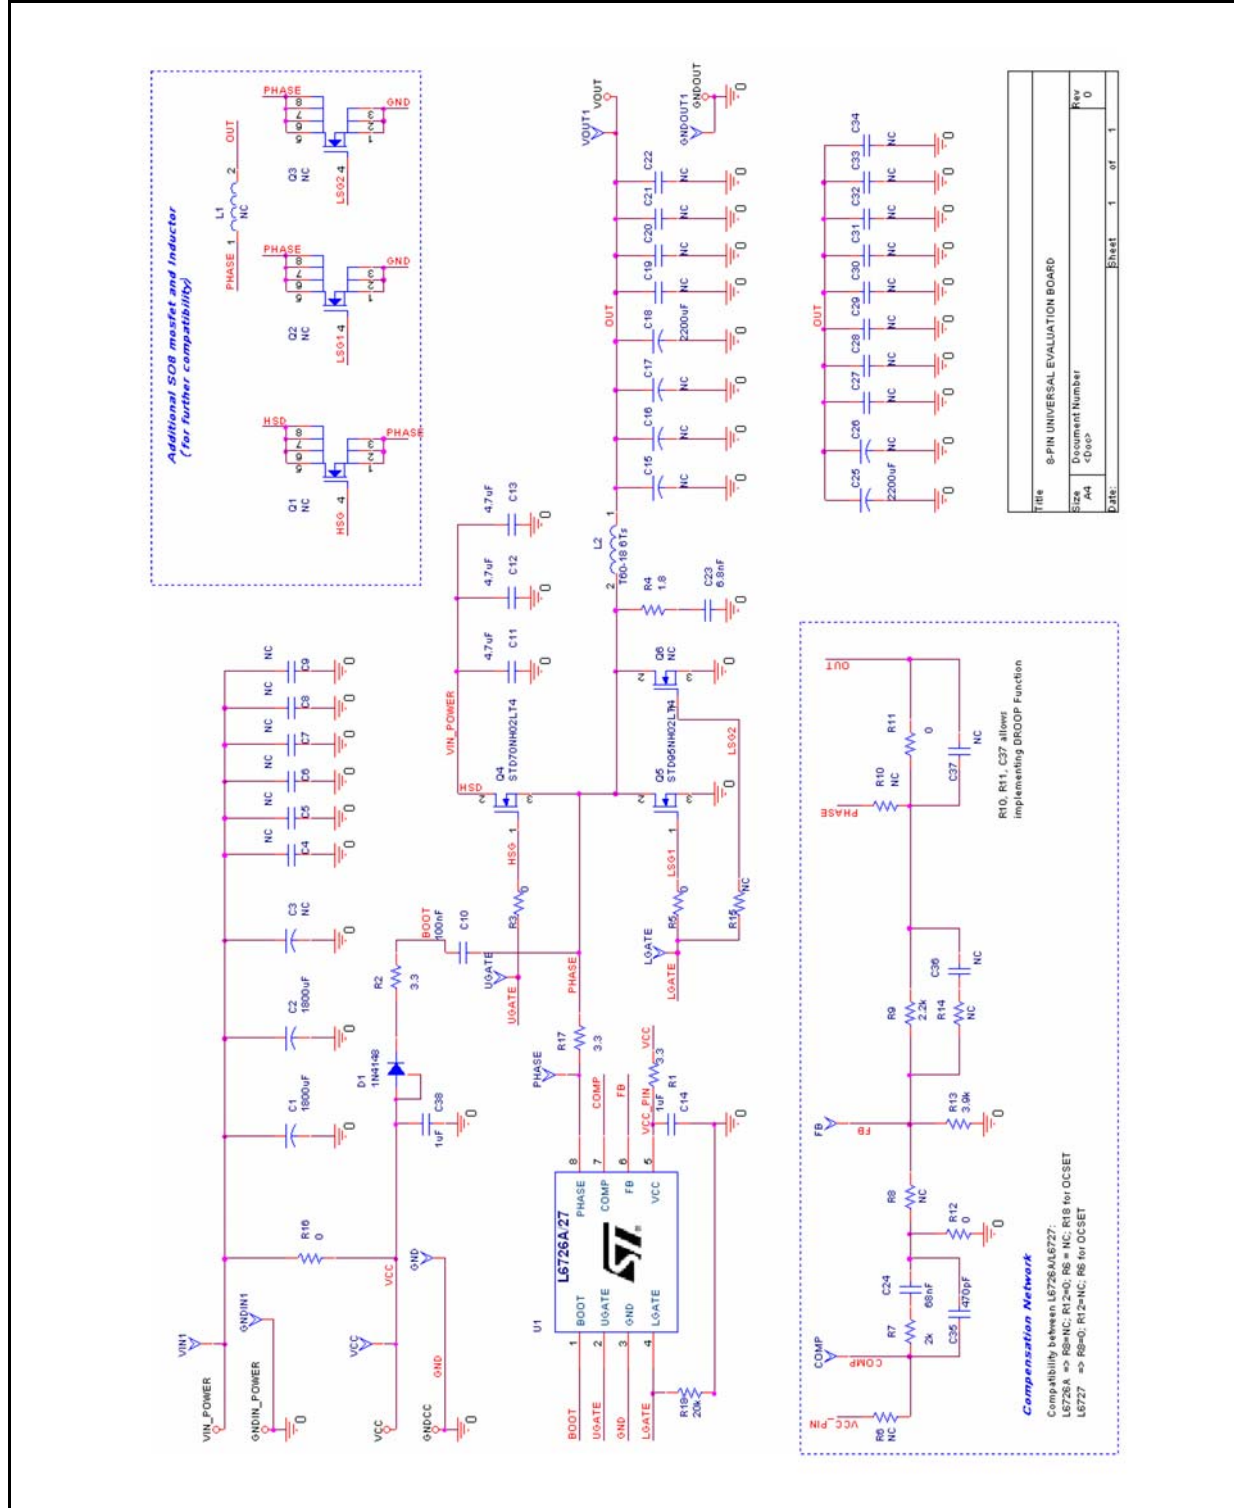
Additional SO8 mosfet and Inductor
(for further compatibility)

PHASE
GND
OUT
Q3
NC
LSG2 4
L1
NC
PHASE 1
2
PHASE
GND
Q2
NC
LSG1 4
HSD
PHASE
Q1
NC
HSG 4

VOUT1
VOUT
GNDOUT1
GNDOUT
C22
NC
C21
NC
C20
NC
C19
NC
OUT
C18
2200uF
C17
NC
C16
NC
C15
NC
L2
T60-18 6Ts
R4
1.8
C23
6.8nF

OUT
C34 NC
C33 NC
C32 NC
C31 NC
C30 NC
C29 NC
C28 NC
C27 NC
C26 NC
C25 2200uF

| Title | 8-PIN UNIVERSAL EVALUATION BOARD | |
|---|---|---|
| Size A4 | Document Number <Doc> | Rev 0 |
| Date: | Sheet 1 of 1 | |

VIN_POWER
C13 4.7uF
C12 4.7uF
C11 4.7uF
Q4
STD70NH02LT4
Q6
NC
Q5
STD95NH02LT4
LSG2
HSD
HSG
LSG1
R15 NC
R5 0
R3 0

C9 NC
C8 NC
C7 NC
C6 NC
C5 NC
C4 NC
C3 NC
C2 1800uF
C1 1800uF

BOOT
100nF
C10
UGATE
UGATE
PHASE
LGATE
LGATE
R2
3.3
D1
1N4148
C38
1uF
R17
3.3
PHASE
COMP
FB
VCC
VCC_PIN
R1
3.3
C14
1uF

VIN1
VIN_POWER
GNDIN1
GNDIN_POWER
R16
0
VCC
VCC
GND
VCC
GNDCC
GND

U1
L6726A/27
BOOT
UGATE
GND
LGATE
PHASE
COMP
FB
VCC
1 2 3 4 8 7 6 5
BOOT
UGATE
GND
LGATE
R18
20k

OUT
R11
0
C37
NC
R10
NC
PHASE
R10, R11, C37 allows implementing DROOP Function
C36
NC
R9
2.2k
R14
NC
R13
3.9k
FB
FB
R8
NC
R12
0
C24
68nF
C35
470pF
R7
2k
COMP
COMP
VCC_PIN
R6
NC

Compensation Network
Compatibility between L6726A/L6727:
L6726A => R8=NC; R12=0; R6 = NC; R18 for OCSET
L6727 => R8=0; R12=NC; R6 for OCSET